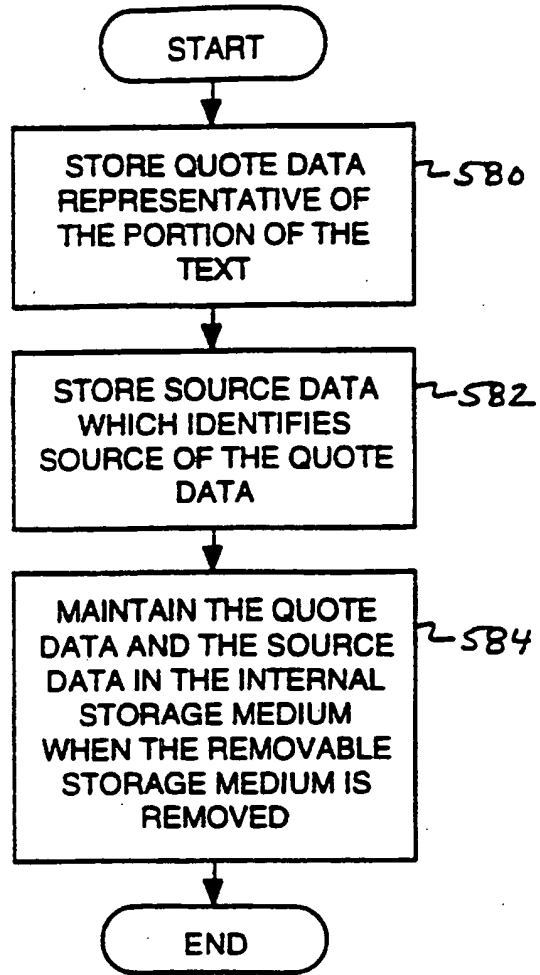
START

STORE QUOTE DATA REPRESENTATIVE OF THE PORTION OF THE TEXT

580

STORE SOURCE DATA WHICH IDENTIFIES SOURCE OF THE QUOTE DATA

582

MAINTAIN THE QUOTE DATA AND THE SOURCE DATA IN THE INTERNAL STORAGE MEDIUM WHEN THE REMOVABLE STORAGE MEDIUM IS REMOVED

584

END